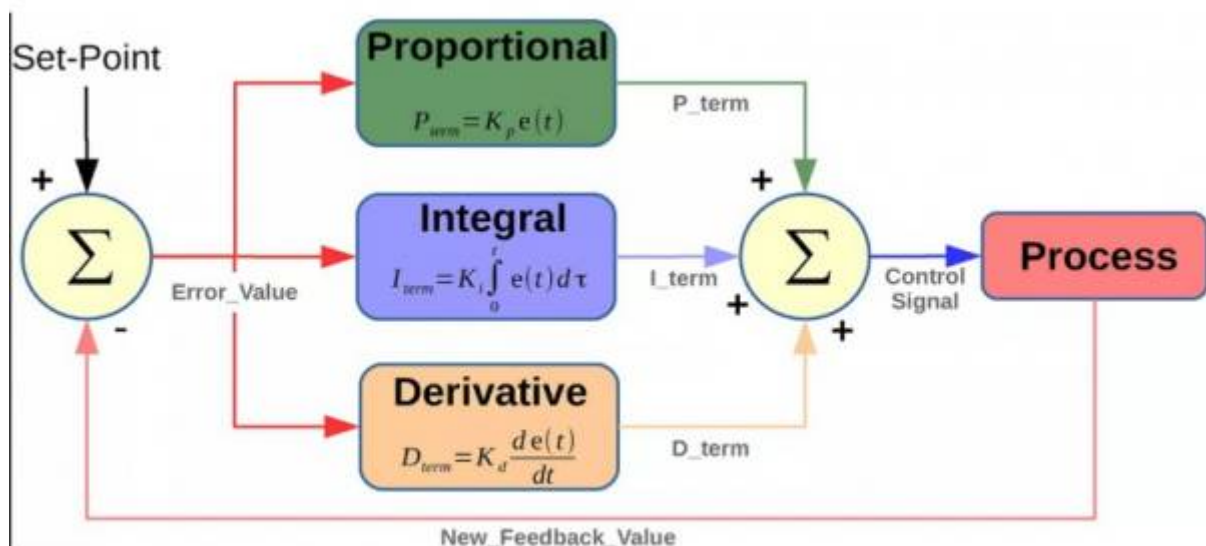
Set-Point

+

$\Sigma$

-

Error_Value

Proportional

$P_{term} = K_p e(t)$

P_term

Integral

$I_{term} = K_i \int_0^t e(t) d\tau$

I_term

Derivative

$D_{term} = K_d \frac{d e(t)}{dt}$

D_term

+

+

+

$\Sigma$

Control Signal

Process

New_Feedback_Value